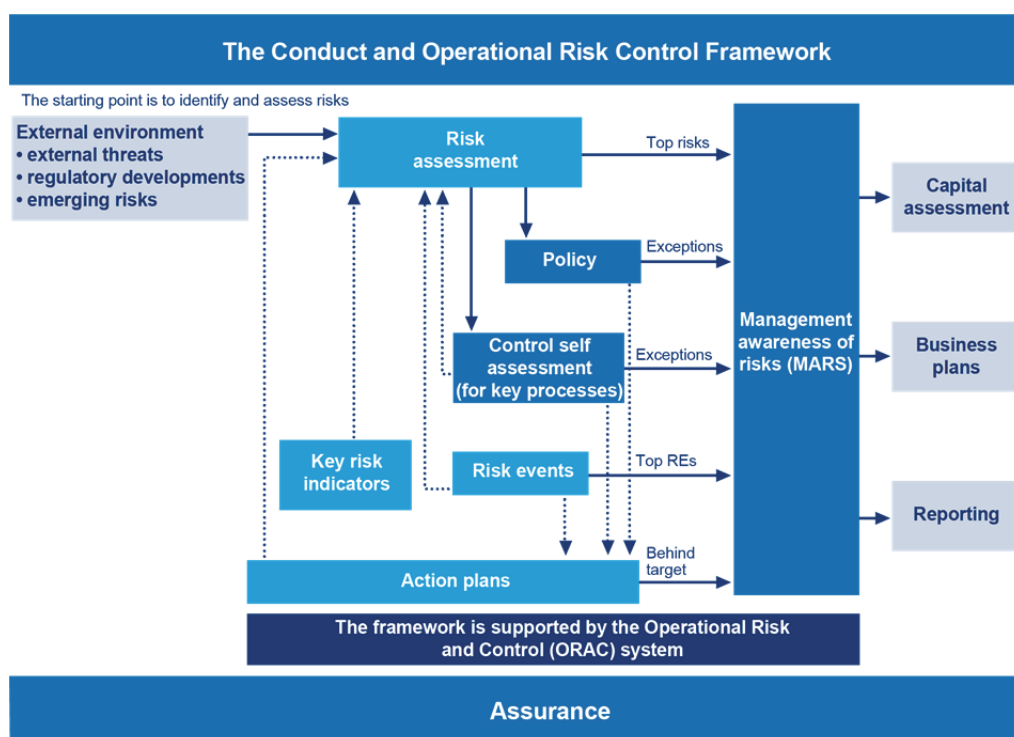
The Conduct and Operational Risk Control Framework

The starting point is to identify and assess risks

External environment
• external threats
• regulatory developments
• emerging risks

Risk assessment

Top risks

Policy

Exceptions

Control self assessment (for key processes)

Exceptions

Key risk indicators

Risk events

Top REs

Action plans

Behind target

Management awareness of risks (MARS)

Capital assessment

Business plans

Reporting

The framework is supported by the Operational Risk and Control (ORAC) system

Assurance